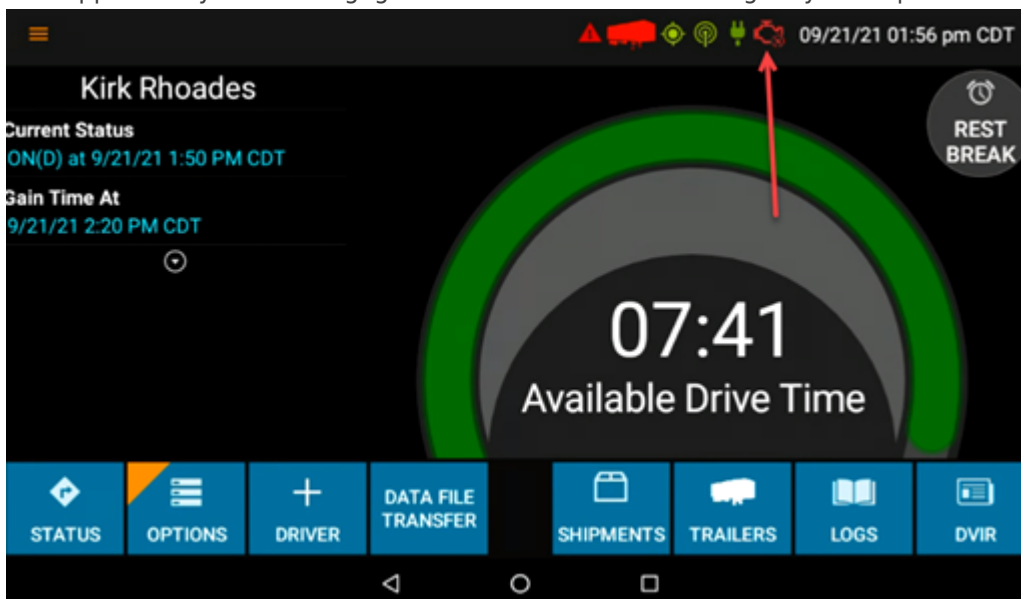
09/21/21 01:56 pm CDT

Kirk Rhoades

Current Status
ON(D) at 9/21/21 1:50 PM CDT

Gain Time At
9/21/21 2:20 PM CDT

REST BREAK

07:41
Available Drive Time

STATUS
OPTIONS
DRIVER
DATA FILE TRANSFER
SHIPMENTS
TRAILERS
LOGS
DVIR